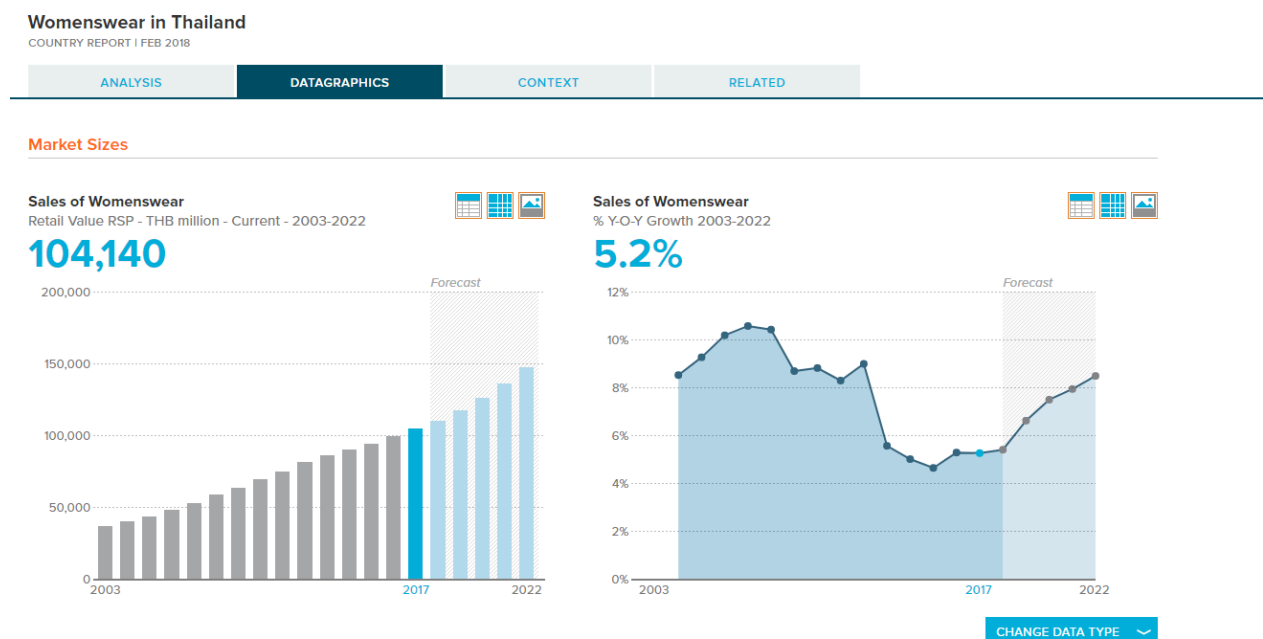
Womenswear in Thailand
COUNTRY REPORT | FEB 2018

ANALYSIS
DATAGRAPHICS
CONTEXT
RELATED

Market Sizes

Sales of Womenswear
Retail Value RSP - THB million - Current - 2003-2022
104,140

Forecast
200,000
150,000
100,000
50,000
0
2003
2017
2022

Sales of Womenswear
% Y-O-Y Growth 2003-2022
5.2%

Forecast
12%
10%
8%
6%
4%
2%
0%
2003
2017
2022

CHANGE DATA TYPE